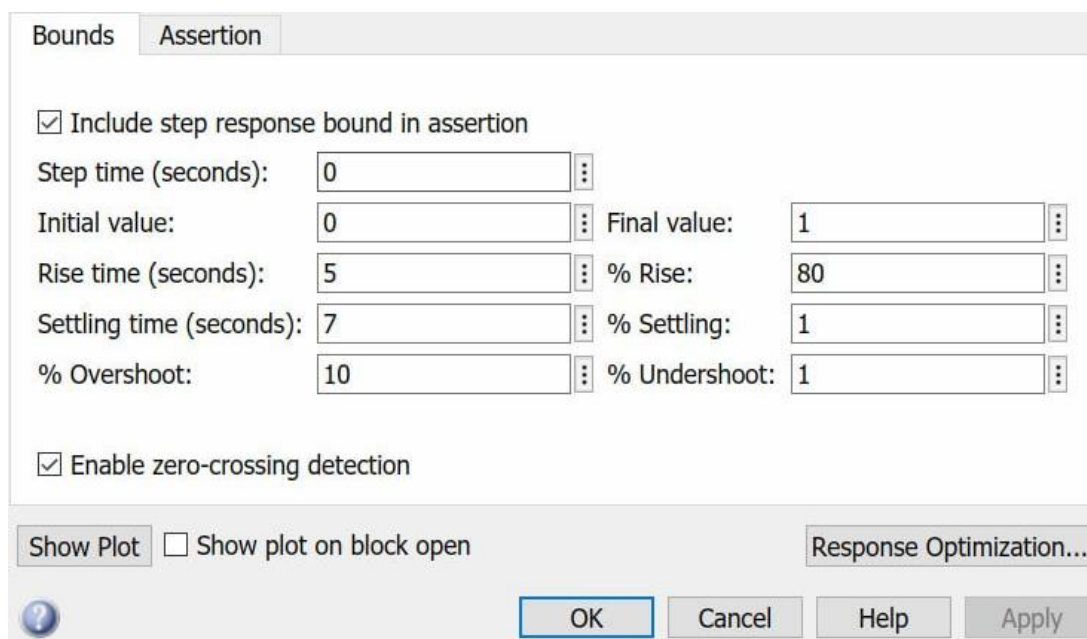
Bounds Assertion

☑ Include step response bound in assertion

Step time (seconds): 0

Initial value: 0 Final value: 1

Rise time (seconds): 5 % Rise: 80

Settling time (seconds): 7 % Settling: 1

% Overshoot: 10 % Undershoot: 1

☑ Enable zero-crossing detection

Show Plot ☐ Show plot on block open Response Optimization...

OK Cancel Help Apply